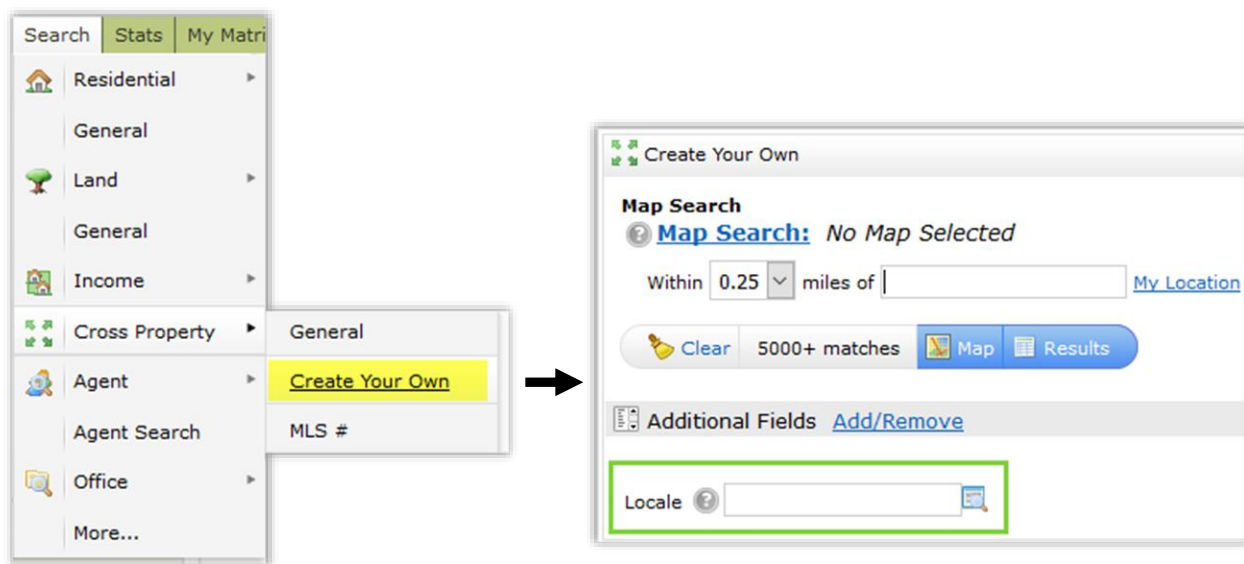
Search | Stats | My Matri

Residential
General
Land
General
Income
Cross Property
Agent
Agent Search
Office
More...

General
Create Your Own
MLS #

Create Your Own

Map Search
Map Search: No Map Selected
Within 0.25 miles of My Location

Clear 5000+ matches Map Results

Additional Fields Add/Remove

Locale